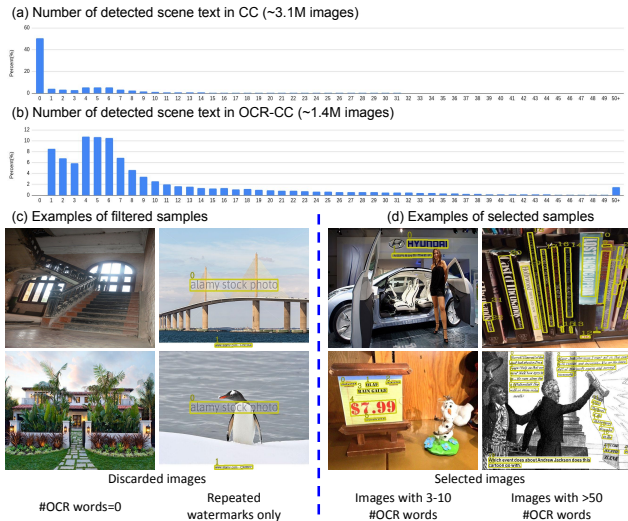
(a) Number of detected scene text in CC (~3.1M images)

Percent(%)

60
40
20
0

0 1 2 3 4 5 6 7 8 9 10 11 12 13 14 15 16 17 18 19 20 21 22 23 24 25 26 27 28 29 30 31 32 33 34 35 36 37 38 39 40 41 42 43 44 45 46 47 48 49 50+

(b) Number of detected scene text in OCR-CC (~1.4M images)

Percent(%)

10
8
6
4
2
0

0 1 2 3 4 5 6 7 8 9 10 11 12 13 14 15 16 17 18 19 20 21 22 23 24 25 26 27 28 29 30 31 32 33 34 35 36 37 38 39 40 41 42 43 44 45 46 47 48 49 50+

(c) Examples of filtered samples

alamy stock photo

alamy stock photo

Discarded images

#OCR words=0

Repeated watermarks only

(d) Examples of selected samples

HYUNDAI

$7.99

OLAF

Selected images

Images with 3-10 #OCR words

Images with >50 #OCR words